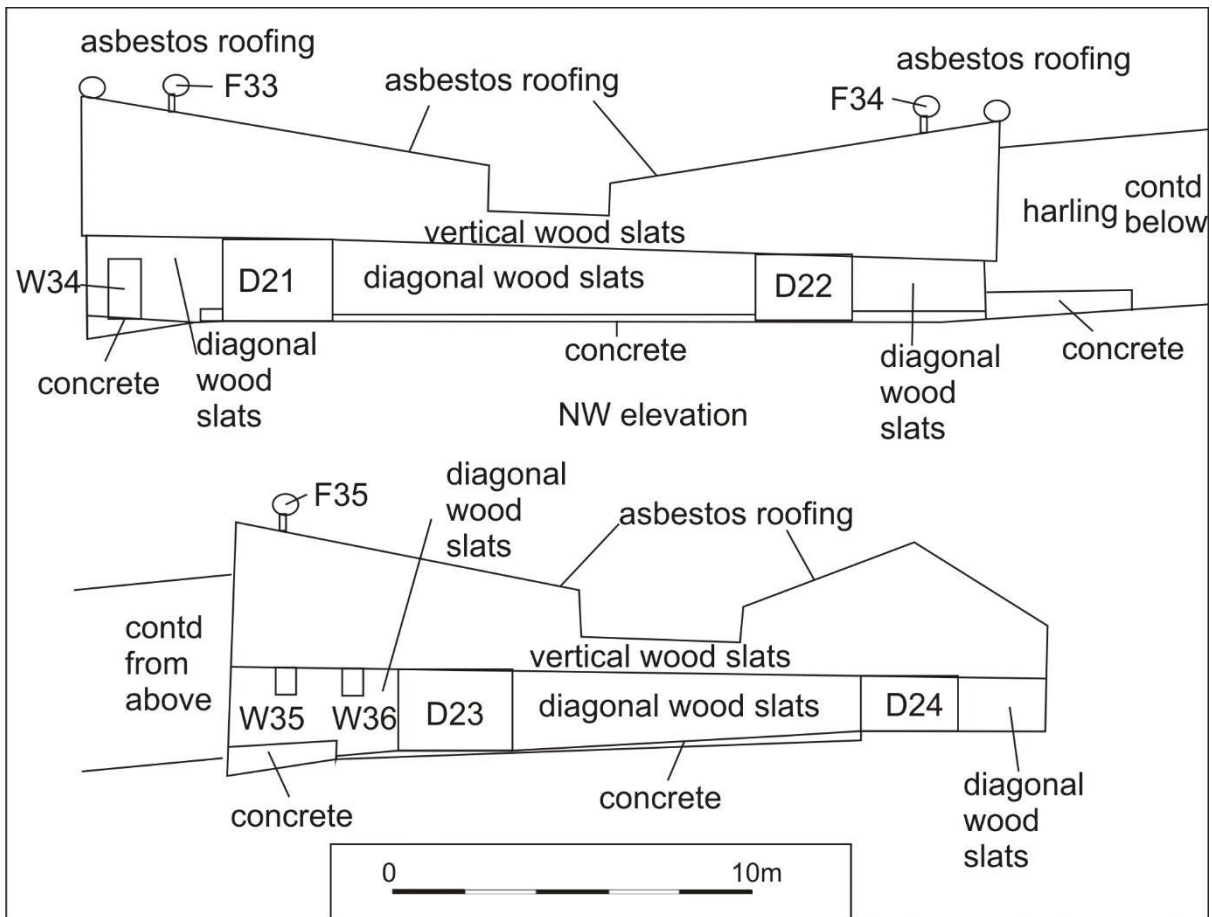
asbestos roofing
F33
asbestos roofing
F34
asbestos roofing
harling
contd below
vertical wood slats
W34
D21
diagonal wood slats
D22
concrete
diagonal wood slats
concrete
diagonal wood slats
concrete
NW elevation
diagonal wood slats

F35
diagonal wood slats
asbestos roofing
contd from above
vertical wood slats
W35
W36
D23
diagonal wood slats
D24
concrete
concrete
diagonal wood slats

0
10m